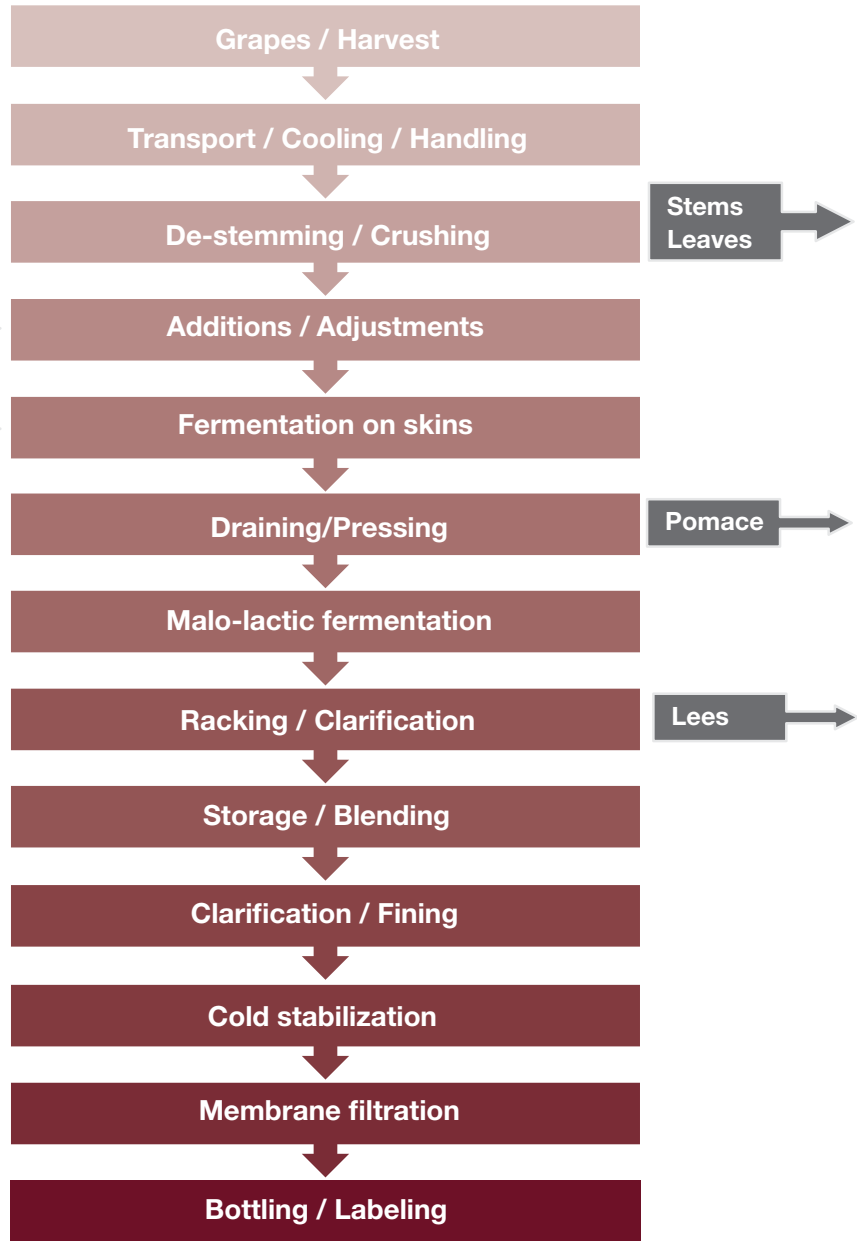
Grapes / Harvest

Transport / Cooling / Handling

De-stemming / Crushing

Stems
Leaves

Additions / Adjustments

Fermentation on skins

Draining/Pressing

Pomace

Malo-lactic fermentation

Racking / Clarification

Lees

Storage / Blending

Clarification / Fining

Cold stabilization

Membrane filtration

Bottling / Labeling